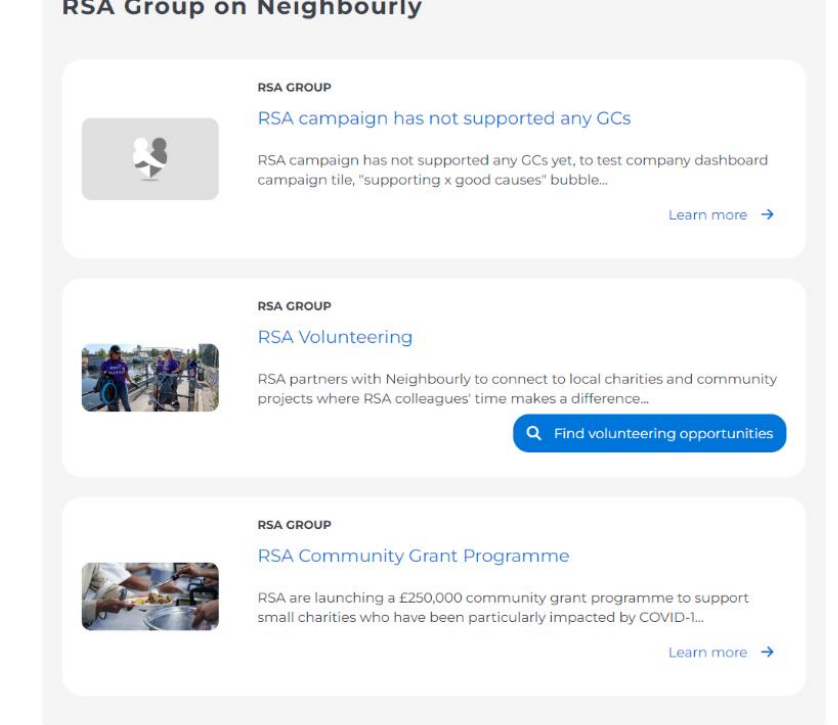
RSA Group on Neighbourly

RSA GROUP

RSA campaign has not supported any GCs

RSA campaign has not supported any GCs yet, to test company dashboard campaign tile, "supporting x good causes" bubble...

Learn more →

RSA GROUP

RSA Volunteering

RSA partners with Neighbourly to connect to local charities and community projects where RSA colleagues' time makes a difference...

Find volunteering opportunities

RSA GROUP

RSA Community Grant Programme

RSA are launching a £250,000 community grant programme to support small charities who have been particularly impacted by COVID-1...

Learn more →